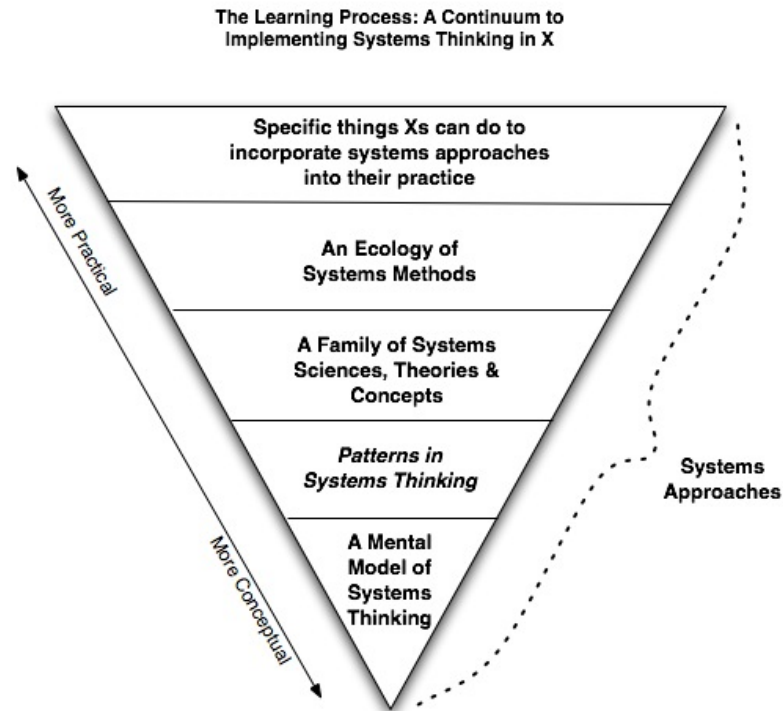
The Learning Process: A Continuum to Implementing Systems Thinking in X

Specific things Xs can do to incorporate systems approaches into their practice

An Ecology of Systems Methods

A Family of Systems Sciences, Theories & Concepts

Patterns in Systems Thinking

A Mental Model of Systems Thinking

More Practical

More Conceptual

Systems Approaches